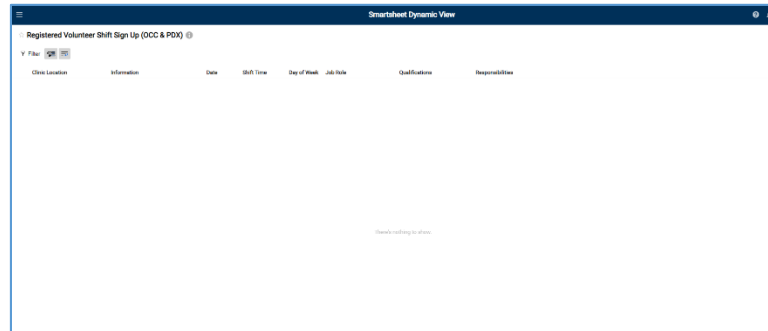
Smartsheet Dynamic View

Registered Volunteer Shift Sign Up (OCC & PDX)

Filter:

| Clinic Location | Information | Date | Shift Time | Day of Week | Job Role | Qualifications | Responsibilities |
|---|---|---|---|---|---|---|---|

There's nothing to show.